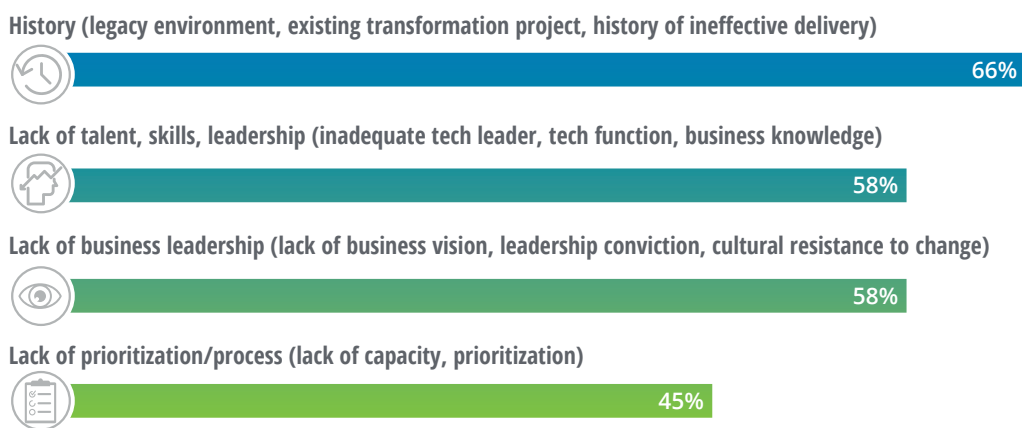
History (legacy environment, existing transformation project, history of ineffective delivery)

66%

Lack of talent, skills, leadership (inadequate tech leader, tech function, business knowledge)

58%

Lack of business leadership (lack of business vision, leadership conviction, cultural resistance to change)

58%

Lack of prioritization/process (lack of capacity, prioritization)

45%